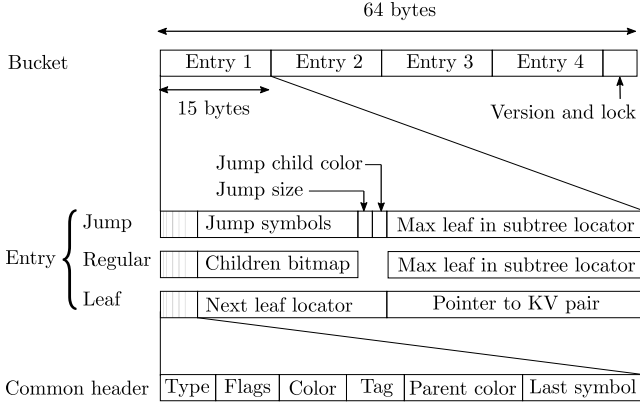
64 bytes

Bucket

Entry 1 | Entry 2 | Entry 3 | Entry 4

15 bytes

Version and lock

Jump child color
Jump size

Entry
Jump: Jump symbols | Max leaf in subtree locator
Regular: Children bitmap | Max leaf in subtree locator
Leaf: Next leaf locator | Pointer to KV pair

Common header

| Type | Flags | Color | Tag | Parent color | Last symbol |
|---|---|---|---|---|---|